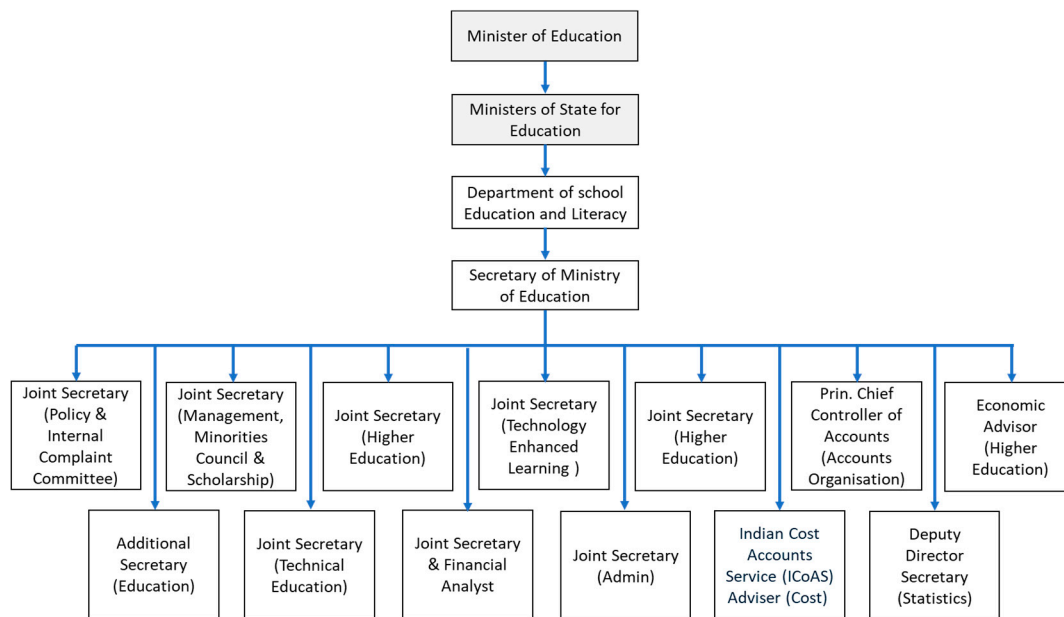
Minister of Education

Ministers of State for Education

Department of school Education and Literacy

Secretary of Ministry of Education

Joint Secretary (Policy & Internal Complaint Committee)

Joint Secretary (Management, Minorities Council & Scholarship)

Joint Secretary (Higher Education)

Joint Secretary (Technology Enhanced Learning )

Joint Secretary (Higher Education)

Prin. Chief Controller of Accounts (Accounts Organisation)

Economic Advisor (Higher Education)

Additional Secretary (Education)

Joint Secretary (Technical Education)

Joint Secretary & Financial Analyst

Joint Secretary (Admin)

Indian Cost Accounts Service (ICoAS) Adviser (Cost)

Deputy Director Secretary (Statistics)